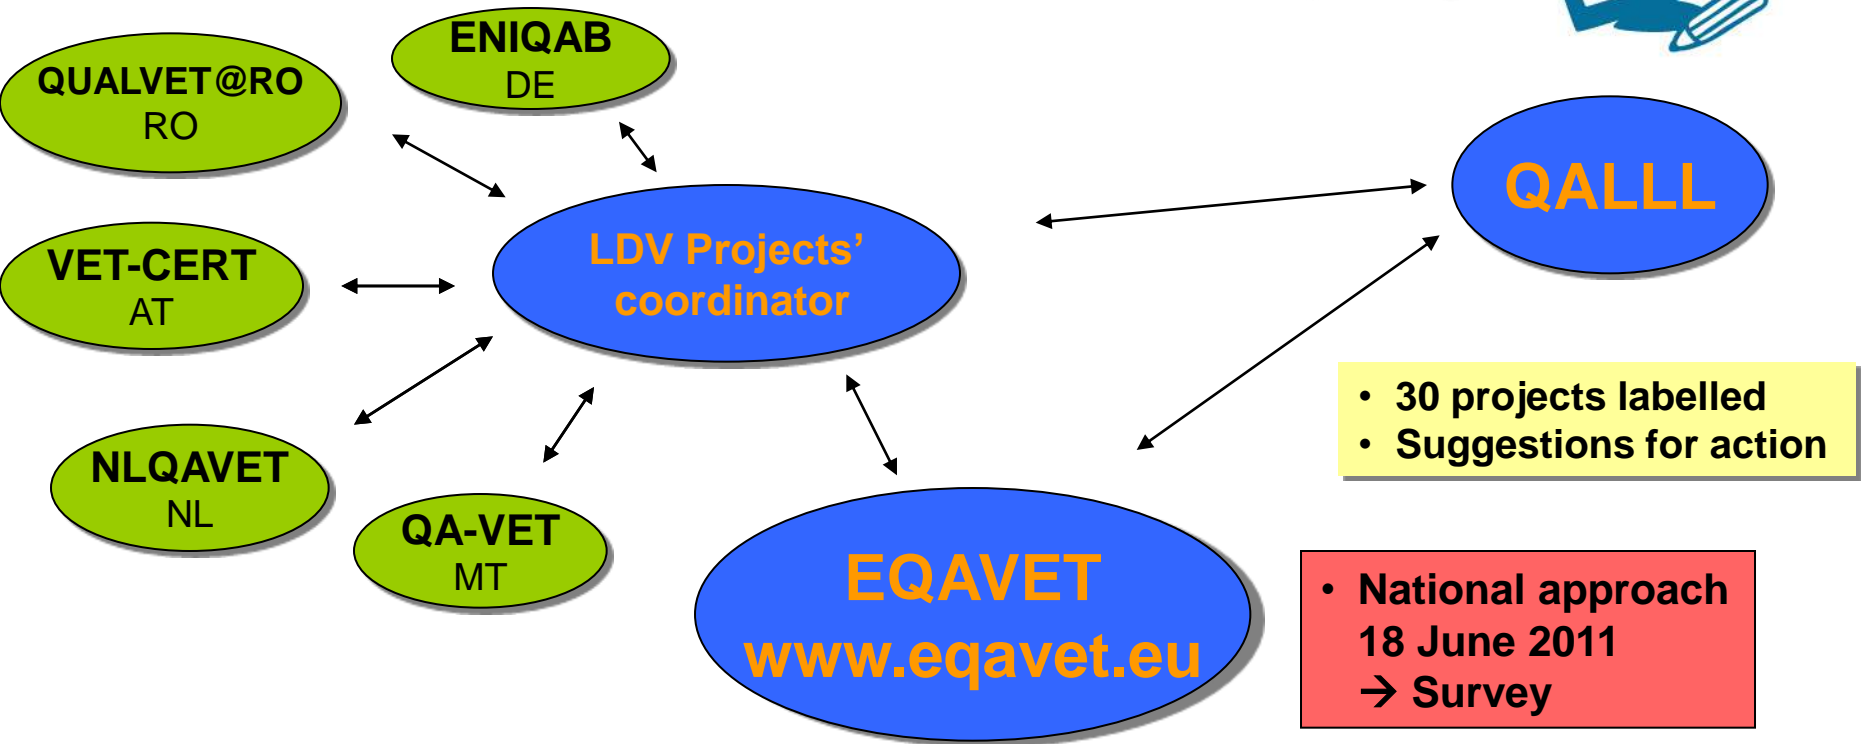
ENIQAB
DE

QUALVET@RO
RO

VET-CERT
AT

NLQAVET
NL

QA-VET
MT

LDV Projects' coordinator

QALLL

• 30 projects labelled
• Suggestions for action

EQAVET
www.eqavet.eu

• National approach 18 June 2011
→ Survey